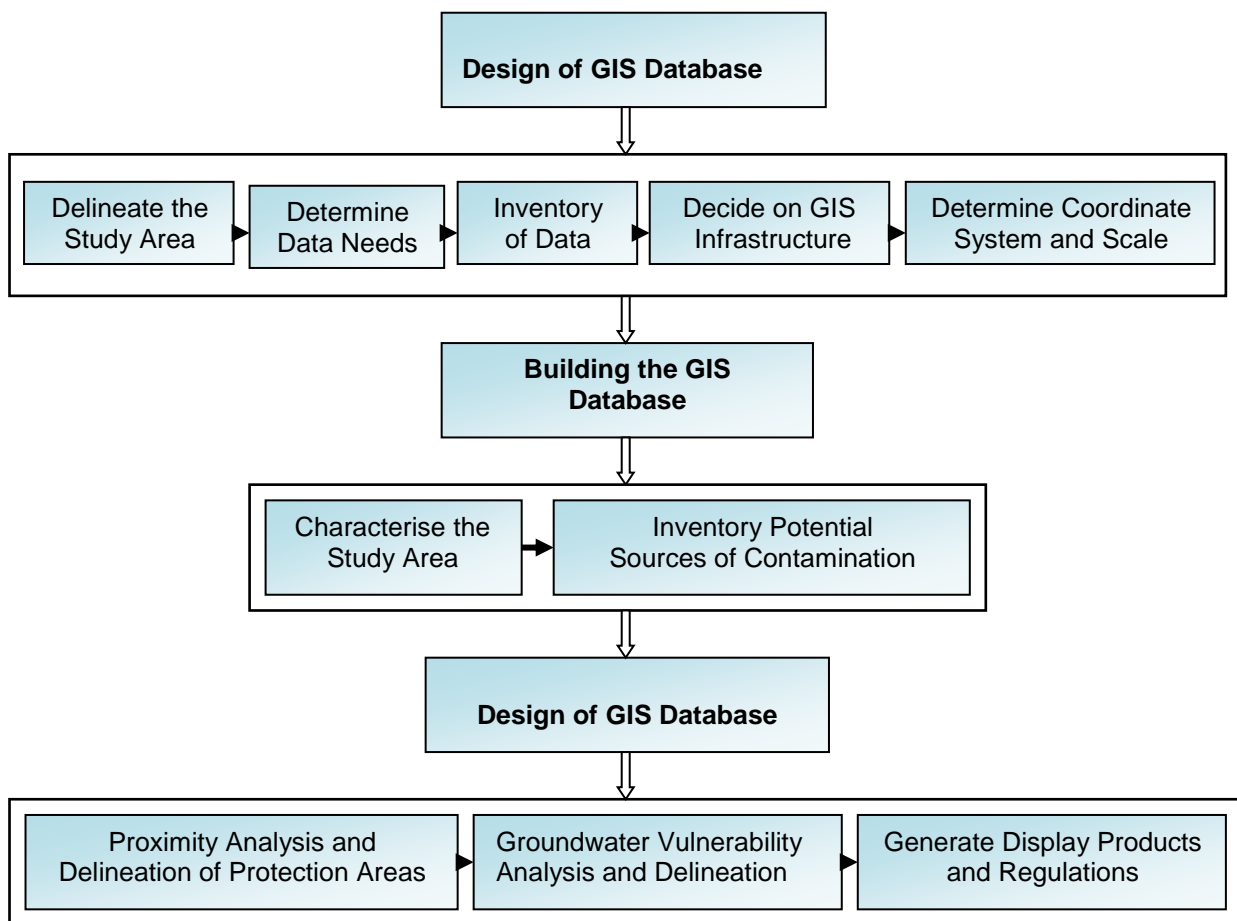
Design of GIS Database

Delineate the Study Area

Determine Data Needs

Inventory of Data

Decide on GIS Infrastructure

Determine Coordinate System and Scale

Building the GIS Database

Characterise the Study Area

Inventory Potential Sources of Contamination

Design of GIS Database

Proximity Analysis and Delineation of Protection Areas

Groundwater Vulnerability Analysis and Delineation

Generate Display Products and Regulations